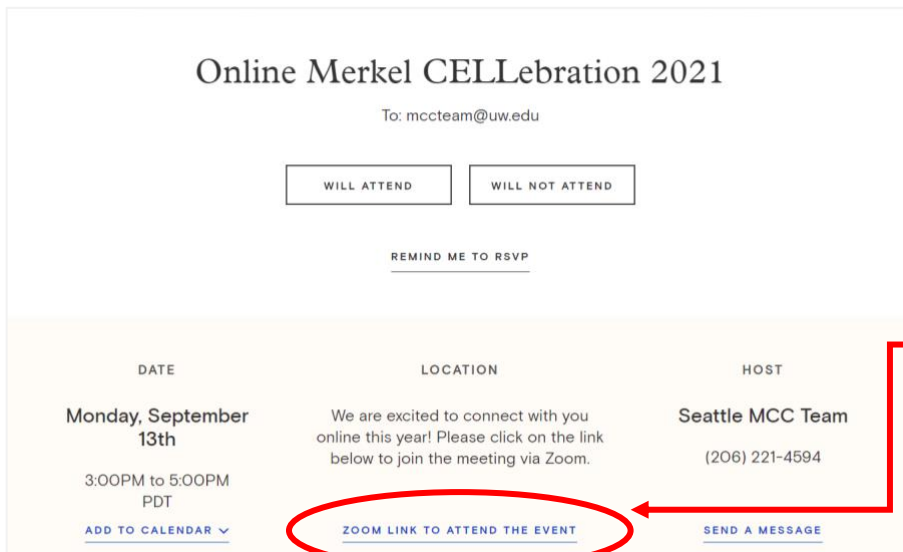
Online Merkel CELLebration 2021

To: mccteam@uw.edu

WILL ATTEND

WILL NOT ATTEND

REMIND ME TO RSVP

DATE

Monday, September 13th

3:00PM to 5:00PM PDT

ADD TO CALENDAR

LOCATION

We are excited to connect with you online this year! Please click on the link below to join the meeting via Zoom.

ZOOM LINK TO ATTEND THE EVENT

HOST

Seattle MCC Team

(206) 221-4594

SEND A MESSAGE